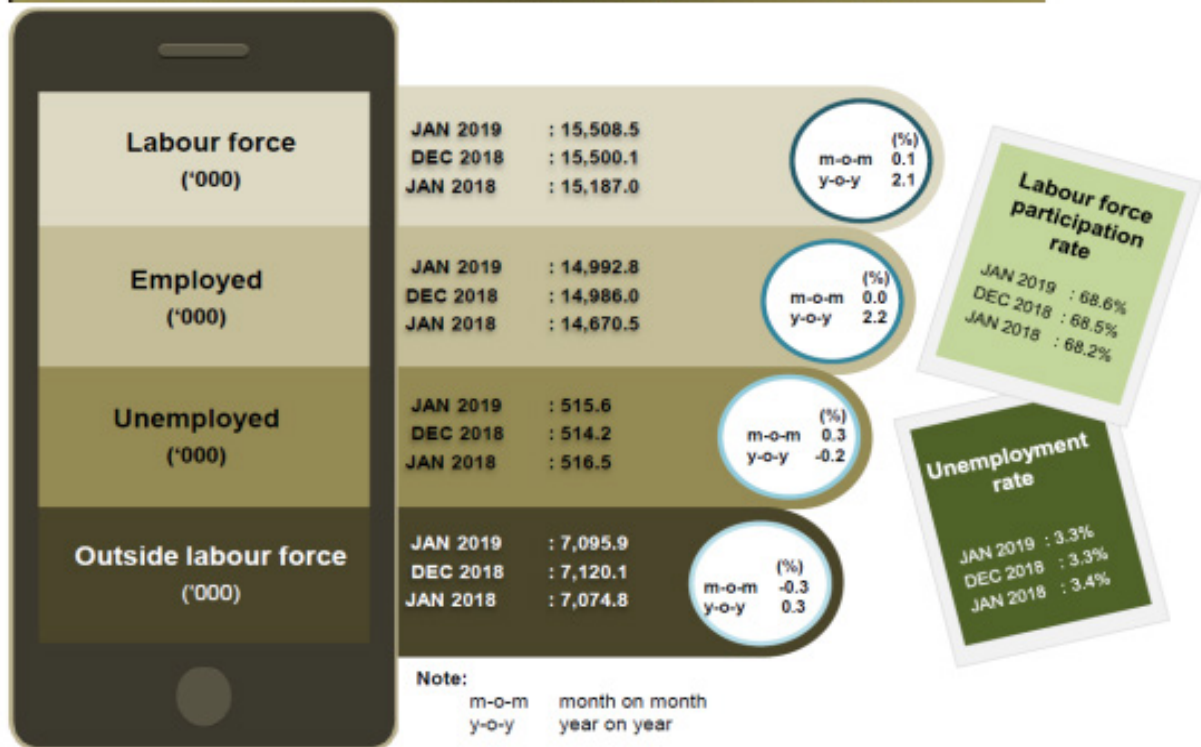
Labour force
('000)

JAN 2019 : 15,508.5
DEC 2018 : 15,500.1
JAN 2018 : 15,187.0

(%)
m-o-m 0.1
y-o-y 2.1

Employed
('000)

JAN 2019 : 14,992.8
DEC 2018 : 14,986.0
JAN 2018 : 14,670.5

(%)
m-o-m 0.0
y-o-y 2.2

Unemployed
('000)

JAN 2019 : 515.6
DEC 2018 : 514.2
JAN 2018 : 516.5

(%)
m-o-m 0.3
y-o-y -0.2

Outside labour force
('000)

JAN 2019 : 7,095.9
DEC 2018 : 7,120.1
JAN 2018 : 7,074.8

(%)
m-o-m -0.3
y-o-y 0.3

Labour force participation rate

JAN 2019 : 68.6%
DEC 2018 : 68.5%
JAN 2018 : 68.2%

Unemployment rate

JAN 2019 : 3.3%
DEC 2018 : 3.3%
JAN 2018 : 3.4%

Note:
m-o-m month on month
y-o-y year on year